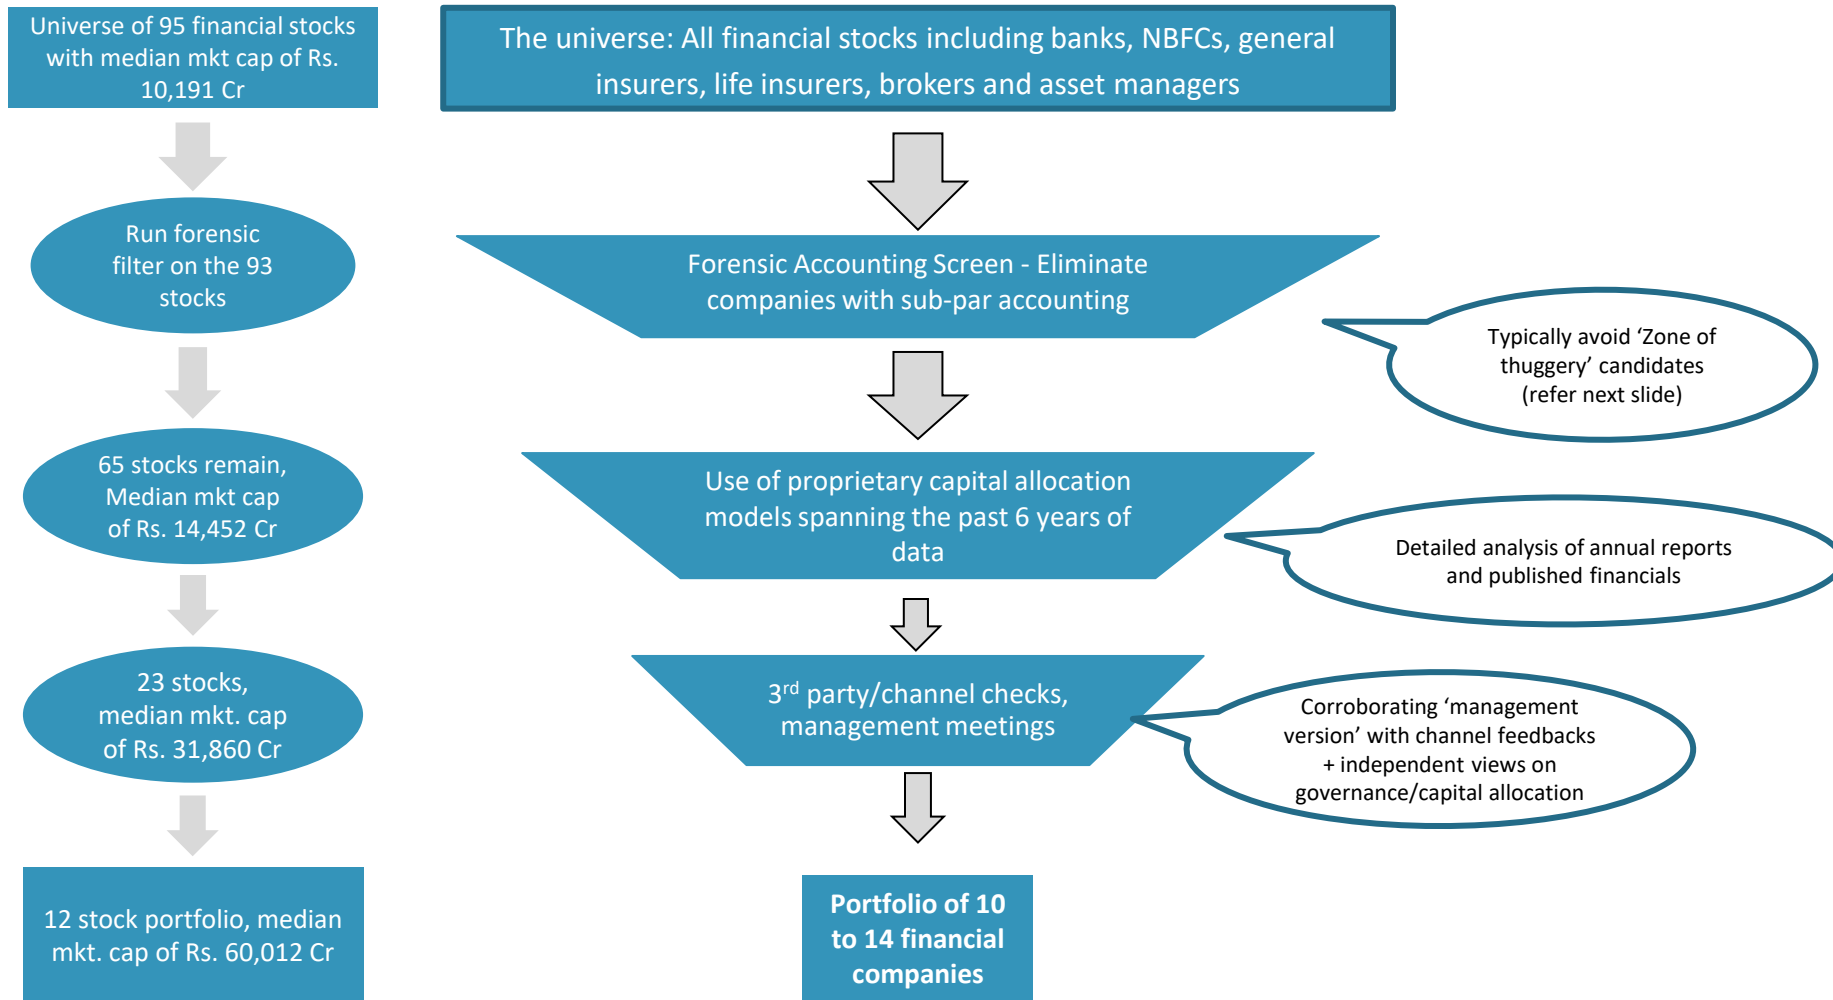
Universe of 95 financial stocks with median mkt cap of Rs. 10,191 Cr

Run forensic filter on the 93 stocks

65 stocks remain, Median mkt cap of Rs. 14,452 Cr

23 stocks, median mkt. cap of Rs. 31,860 Cr

12 stock portfolio, median mkt. cap of Rs. 60,012 Cr

The universe: All financial stocks including banks, NBFCs, general insurers, life insurers, brokers and asset managers

Forensic Accounting Screen - Eliminate companies with sub-par accounting

Typically avoid 'Zone of thuggery' candidates (refer next slide)

Use of proprietary capital allocation models spanning the past 6 years of data

Detailed analysis of annual reports and published financials

3$^{rd}$ party/channel checks, management meetings

Corroborating 'management version' with channel feedbacks + independent views on governance/capital allocation

Portfolio of 10 to 14 financial companies